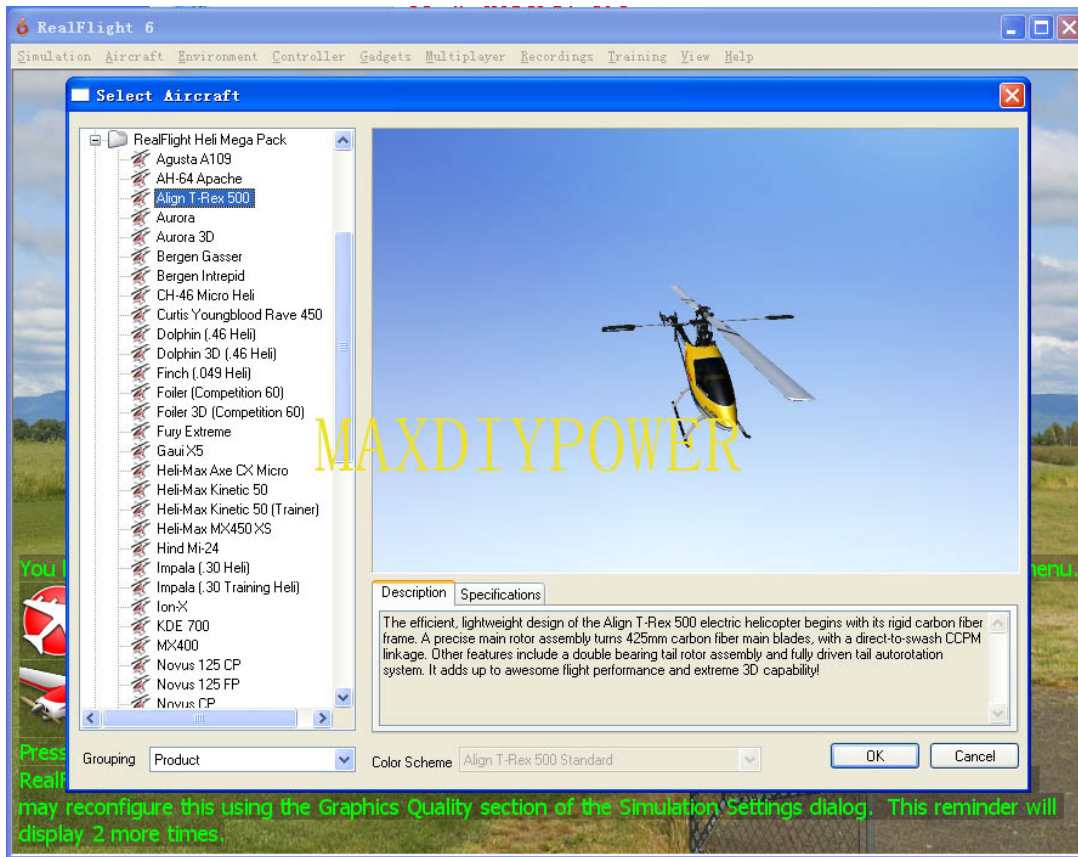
RealFlight 6

Simulation Aircraft Environment Controller Gadgets Multiplayer Recordings Training View Help

Select Aircraft

RealFlight Heli Mega Pack
Agusta A109
AH-64 Apache
Align T-Rex 500
Aurora
Aurora 3D
Bergen Gasser
Bergen Intrepid
CH-46 Micro Heli
Curtis Youngblood Rave 450
Dolphin (.46 Heli)
Dolphin 3D (.46 Heli)
Finch (.049 Heli)
Foiler (Competition 60)
Foiler 3D (Competition 60)
Fury Extreme
Gaui X5
Heli-Max Axe CX Micro
Heli-Max Kinetic 50
Heli-Max Kinetic 50 (Trainer)
Heli-Max MX450 XS
Hind Mi-24
Impala (.30 Heli)
Impala (.30 Training Heli)
Ion-X
KDE 700
MX400
Novus 125 CP
Novus 125 FP
Novus CP

MAXDIYPOWER

Description Specifications

The efficient, lightweight design of the Align T-Rex 500 electric helicopter begins with its rigid carbon fiber frame. A precise main rotor assembly turns 425mm carbon fiber main blades, with a direct-to-swash CCPM linkage. Other features include a double bearing tail rotor assembly and fully driven tail autorotation system. It adds up to awesome flight performance and extreme 3D capability!

Grouping Product

Color Scheme Align T-Rex 500 Standard

OK Cancel

You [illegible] menu.

Press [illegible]
RealF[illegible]
may reconfigure this using the Graphics Quality section of the Simulation Settings dialog. This reminder will display 2 more times.